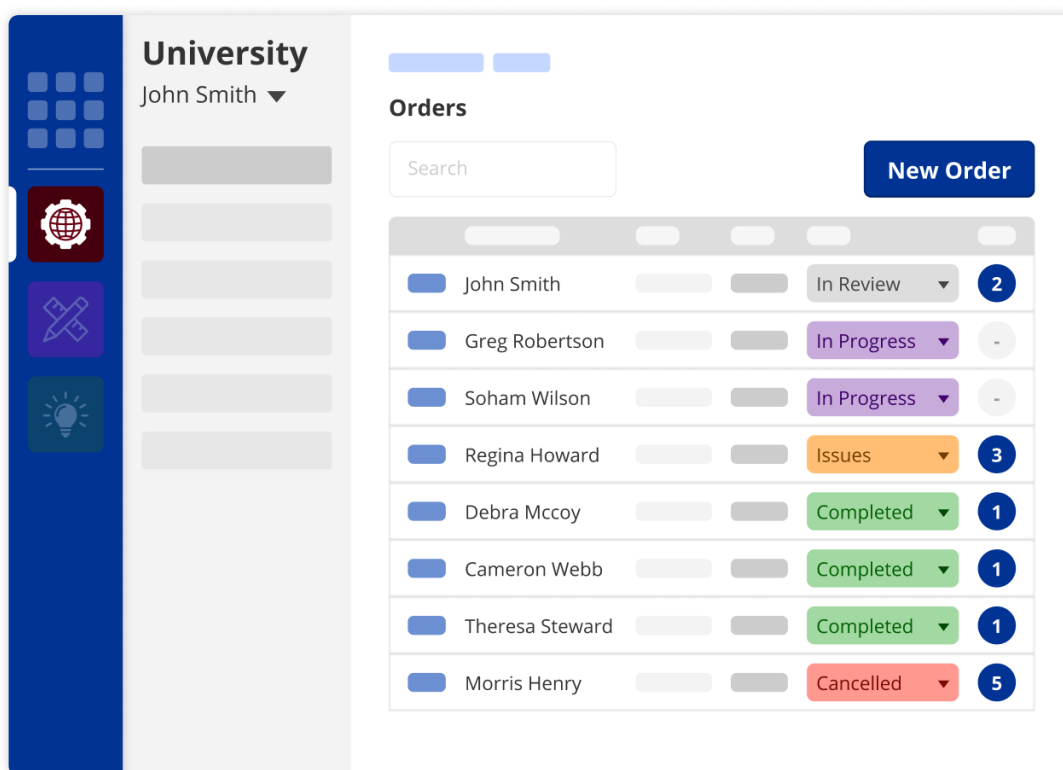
University
John Smith

Orders

Search

New Order

| | | | | | |
|---|---|---|---|---|---|
| | John Smith | | | In Review | 2 |
| | Greg Robertson | | | In Progress | - |
| | Soham Wilson | | | In Progress | - |
| | Regina Howard | | | Issues | 3 |
| | Debra Mccoy | | | Completed | 1 |
| | Cameron Webb | | | Completed | 1 |
| | Theresa Steward | | | Completed | 1 |
| | Morris Henry | | | Cancelled | 5 |